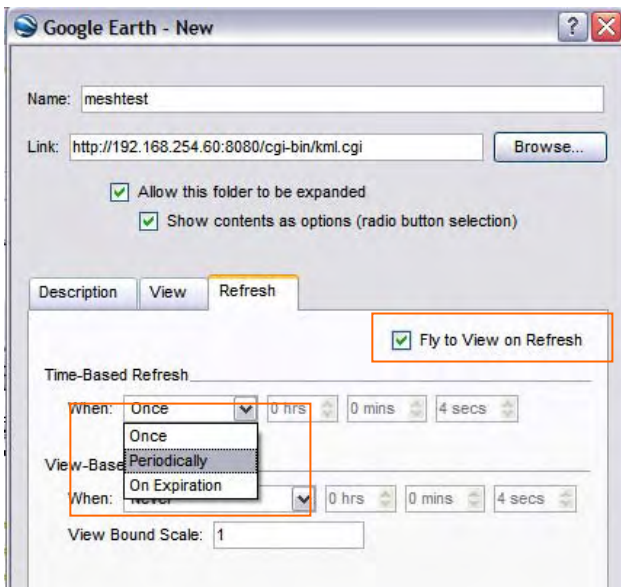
Google Earth - New

Name: meshtest

Link: http://192.168.254.60:8080/cgi-bin/kml.cgi

Browse...

Allow this folder to be expanded

Show contents as options (radio button selection)

Description View Refresh

Fly to View on Refresh

Time-Based Refresh

When: Once 0 hrs 0 mins 4 secs

Once
Periodically
On Expiration

View-Base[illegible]

When: Never 0 hrs 0 mins 4 secs

View Bound Scale: 1